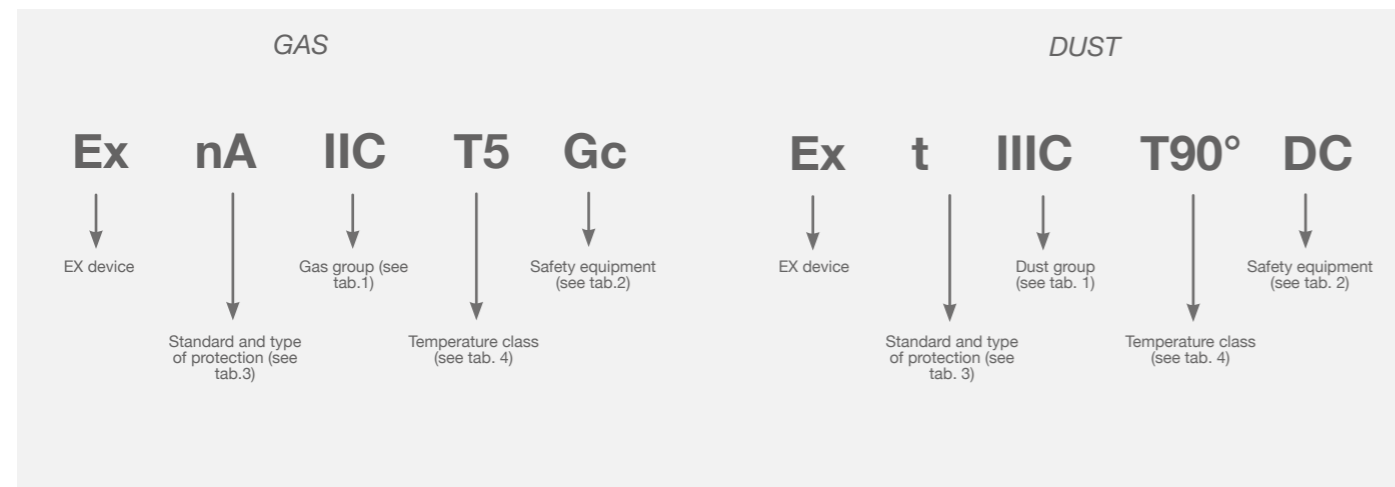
GAS

Ex nA IIC T5 Gc

EX device

Gas group (see tab.1)

Safety equipment (see tab.2)

Standard and type of protection (see tab.3)

Temperature class (see tab. 4)

DUST

Ex t IIIC T90° DC

EX device

Dust group (see tab. 1)

Safety equipment (see tab. 2)

Standard and type of protection (see tab. 3)

Temperature class (see tab. 4)